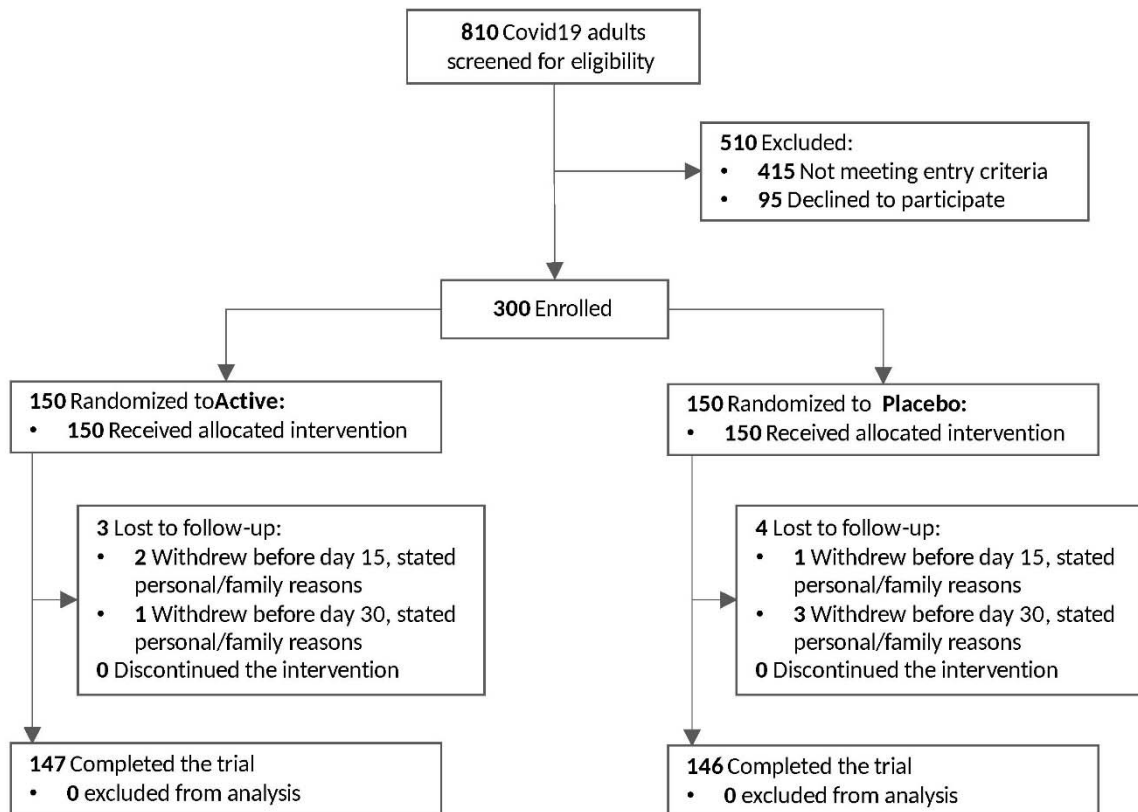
**810** Covid19 adults screened for eligibility

**510** Excluded:
• **415** Not meeting entry criteria
• **95** Declined to participate

**300** Enrolled

**150** Randomized to**Active:**
• **150** Received allocated intervention

**3** Lost to follow-up:
• **2** Withdrew before day 15, stated personal/family reasons
• **1** Withdrew before day 30, stated personal/family reasons
**0** Discontinued the intervention

**147** Completed the trial
• **0** excluded from analysis

**150** Randomized to **Placebo:**
• **150** Received allocated intervention

**4** Lost to follow-up:
• **1** Withdrew before day 15, stated personal/family reasons
• **3** Withdrew before day 30, stated personal/family reasons
**0** Discontinued the intervention

**146** Completed the trial
• **0** excluded from analysis